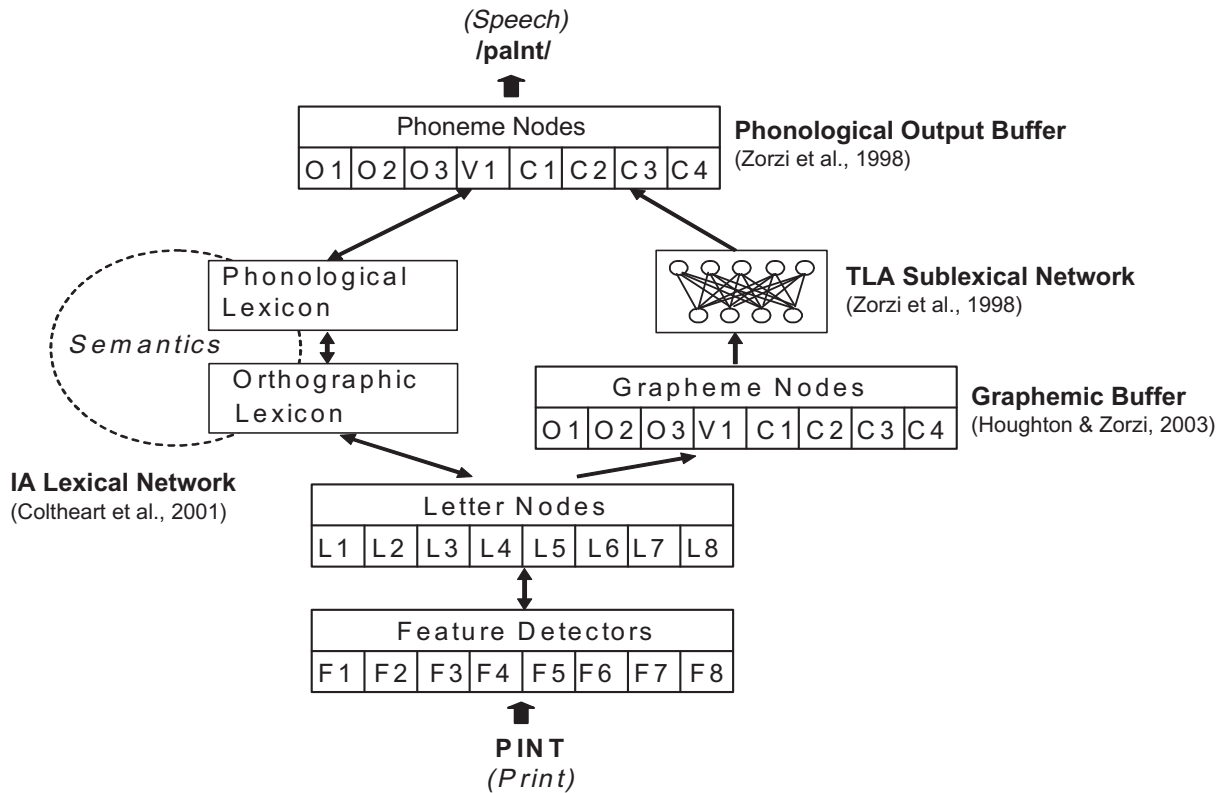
(Speech)
/paInt/

Phoneme Nodes

| O 1 | O 2 | O 3 | V 1 | C 1 | C 2 | C 3 | C 4 |
|---|---|---|---|---|---|---|---|

Phonological Output Buffer
(Zorzi et al., 1998)

Phonological Lexicon

Semantics

Orthographic Lexicon

TLA Sublexical Network
(Zorzi et al., 1998)

Grapheme Nodes

| O 1 | O 2 | O 3 | V 1 | C 1 | C 2 | C 3 | C 4 |
|---|---|---|---|---|---|---|---|

Graphemic Buffer
(Houghton & Zorzi, 2003)

IA Lexical Network
(Coltheart et al., 2001)

Letter Nodes

| L 1 | L 2 | L 3 | L 4 | L 5 | L 6 | L 7 | L 8 |
|---|---|---|---|---|---|---|---|

Feature Detectors

| F 1 | F 2 | F 3 | F 4 | F 5 | F 6 | F 7 | F 8 |
|---|---|---|---|---|---|---|---|

PINT
(Print)